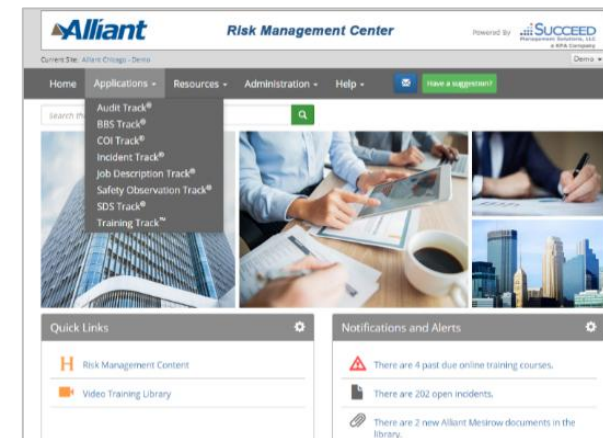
Alliant

Risk Management Center

Powered By SUCCEED Management Solutions, LLC a RPA Company

Current Site: Alliant Chicago - Demo

Demo

Home Applications Resources Administration Help Have a suggestion?

Search th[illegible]

Audit Track®
BBS Track®
COI Track®
Incident Track®
Job Description Track®
Safety Observation Track®
SDS Track®
Training Track™

Quick Links

Risk Management Content

Video Training Library

Notifications and Alerts

There are 4 past due online training courses.

There are 202 open incidents.

There are 2 new Alliant Mesirow documents in the library.